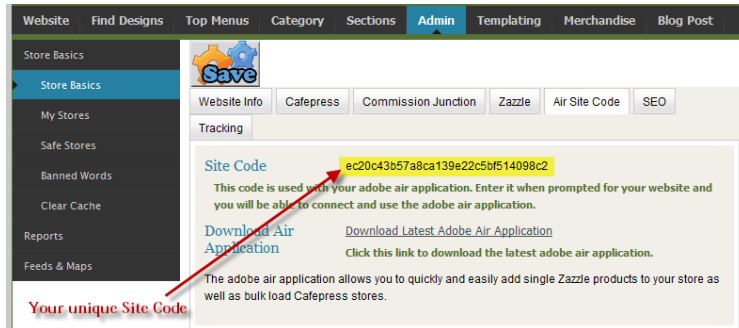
Website | Find Designs | Top Menus | Category | Sections | Admin | Templating | Merchandise | Blog Post

Store Basics
Store Basics
My Stores
Safe Stores
Banned Words
Clear Cache
Reports
Feeds & Maps

Save

Website Info | Cafepress | Commission Junction | Zazzle | Air Site Code | SEO | Tracking

Site Code ec20c43b57a8ca139e22c5bf514098c2

This code is used with your adobe air application. Enter it when prompted for your website and you will be able to connect and use the adobe air application.

Download Air Application Download Latest Adobe Air Application

Click this link to download the latest adobe air application.

The adobe air application allows you to quickly and easily add single Zazzle products to your store as well as bulk load Cafepress stores.

Your unique Site Code